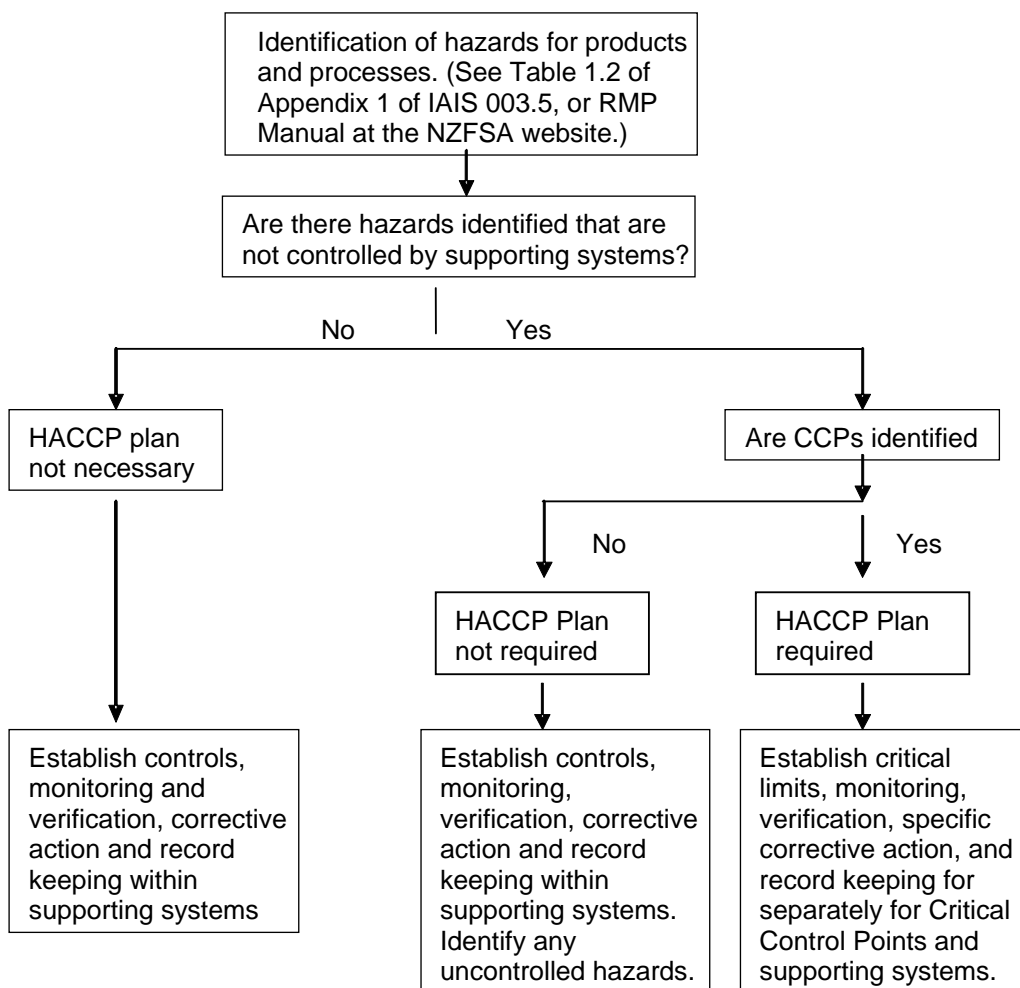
Identification of hazards for products and processes. (See Table 1.2 of Appendix 1 of IAIS 003.5, or RMP Manual at the NZFSA website.)

Are there hazards identified that are not controlled by supporting systems?

No

Yes

HACCP plan not necessary

Are CCPs identified

No

Yes

HACCP Plan not required

HACCP Plan required

Establish controls, monitoring and verification, corrective action and record keeping within supporting systems

Establish controls, monitoring, verification, corrective action and record keeping within supporting systems. Identify any uncontrolled hazards.

Establish critical limits, monitoring, verification, specific corrective action, and record keeping for separately for Critical Control Points and supporting systems.